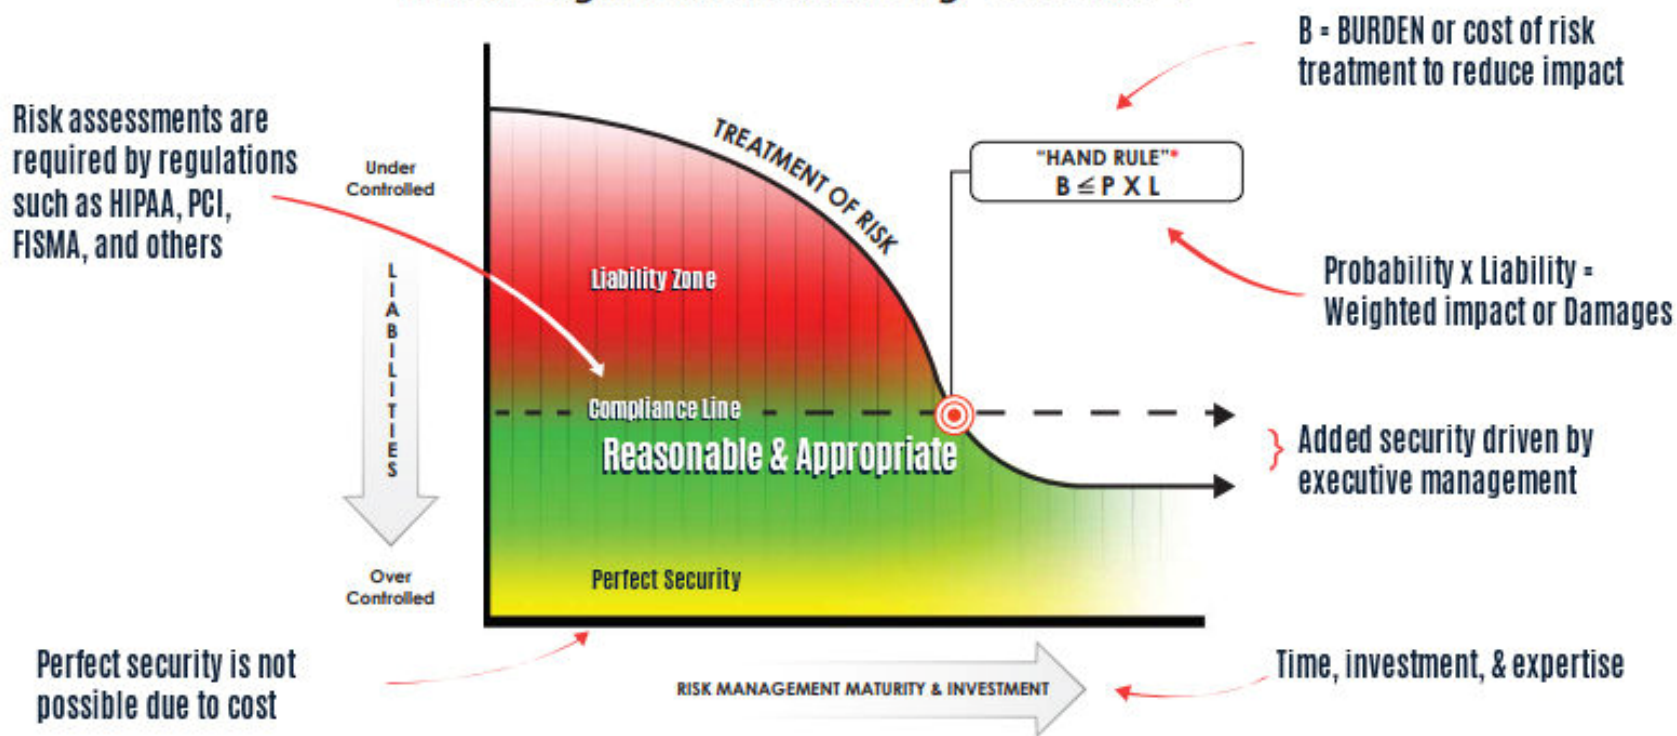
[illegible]

B = BURDEN or cost of risk treatment to reduce impact

Risk assessments are required by regulations such as HIPAA, PCI, FISMA, and others

Under Controlled

TREATMENT OF RISK

"HAND RULE"*
B ≤ P X L

Probability x Liability = Weighted impact or Damages

LIABILITIES

Liability Zone

Compliance Line

Reasonable & Appropriate

Added security driven by executive management

Over Controlled

Perfect Security

Perfect security is not possible due to cost

RISK MANAGEMENT MATURITY & INVESTMENT

Time, investment, & expertise